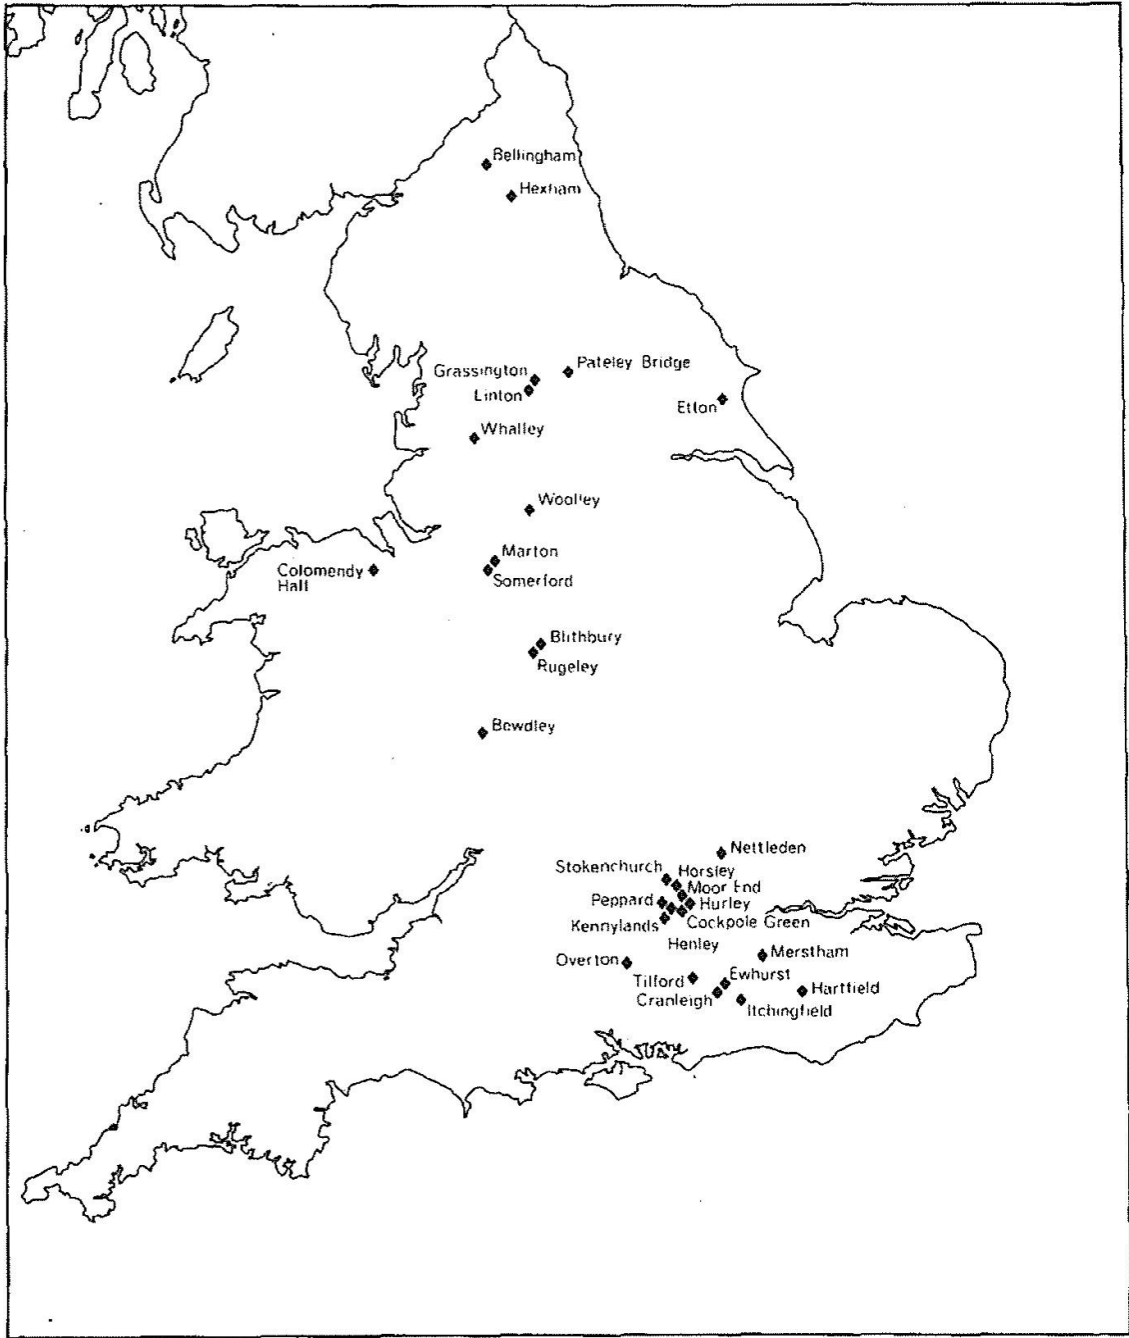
Bellingham
Hexham
Grassington
Pateley Bridge
Linton
Etton
Whalley
Woolley
Marton
Colomendy Hall
Somerford
Blithbury
Rugeley
Bewdley
Nettleden
Stokenchurch
Horsley
Moor End
Peppard
Hurley
Kennylands
Cockpole Green
Henley
Merstham
Overton
Tilford
Ewhurst
Cranleigh
Hartfield
Itchingfield